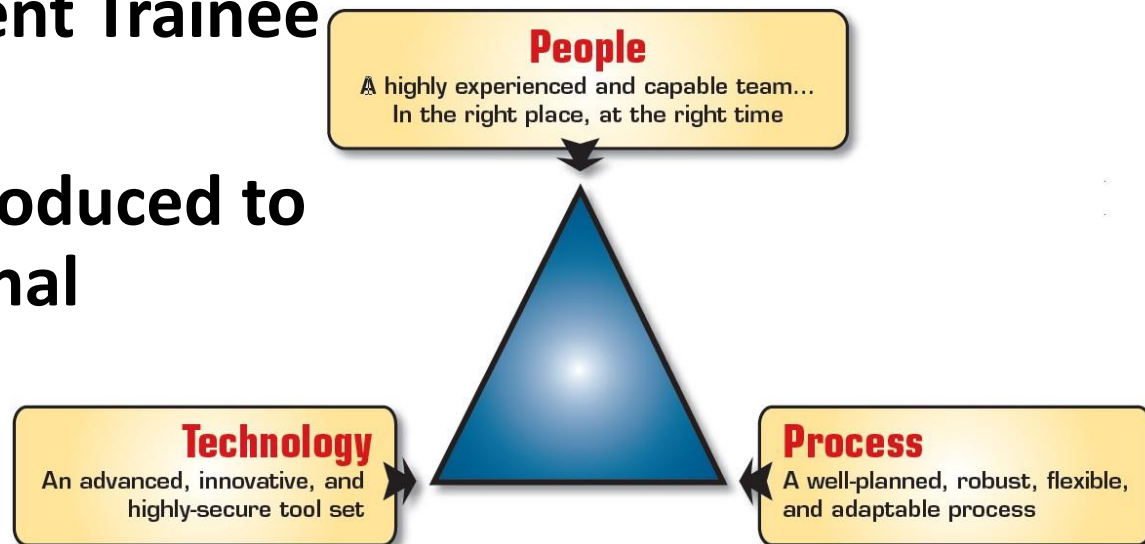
ent Trainee

oduced to
nal

People
A highly experienced and capable team... In the right place, at the right time

Technology
An advanced, innovative, and highly-secure tool set

Process
A well-planned, robust, flexible, and adaptable process